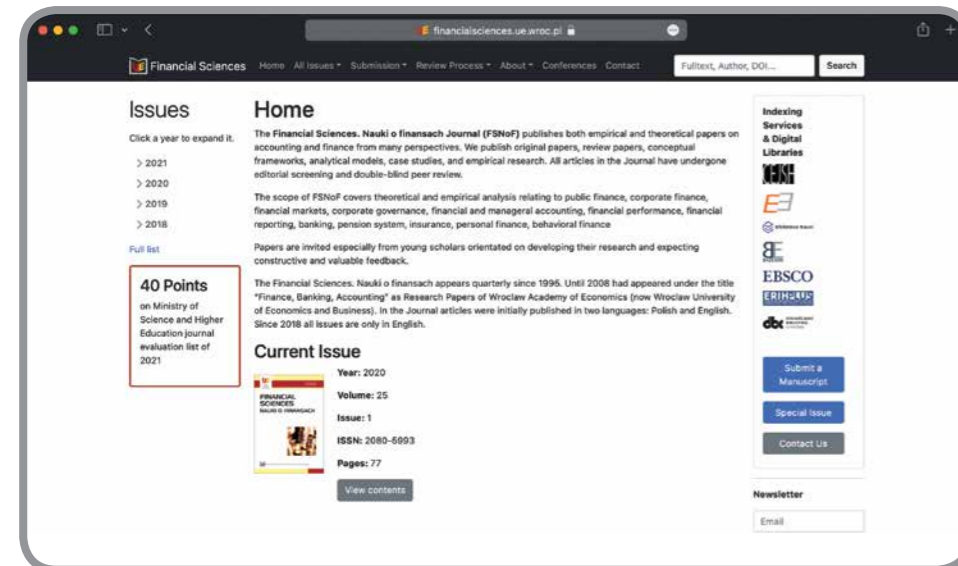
financialsciences.ue.wroc.pl

Financial Sciences Home All issues Submission Review Process About Conferences Contact Fulltext, Author, DOI... Search

Issues

Click a year to expand it.

> 2021

> 2020

> 2019

> 2018

Full list

40 Points

on Ministry of Science and Higher Education journal evaluation list of 2021

Home

The Financial Sciences. Nauki o finansach Journal (FSNoF) publishes both empirical and theoretical papers on accounting and finance from many perspectives. We publish original papers, review papers, conceptual frameworks, analytical models, case studies, and empirical research. All articles in the Journal have undergone editorial screening and double-blind peer review.

The scope of FSNoF covers theoretical and empirical analysis relating to public finance, corporate finance, financial markets, corporate governance, financial and managerial accounting, financial performance, financial reporting, banking, pension system, insurance, personal finance, behavioral finance

Papers are invited especially from young scholars orientated on developing their research and expecting constructive and valuable feedback.

The Financial Sciences. Nauki o finansach appears quarterly since 1996. Until 2008 had appeared under the title "Finance, Banking, Accounting" as Research Papers of Wroclaw Academy of Economics (now Wroclaw University of Economics and Business). In the Journal articles were initially published in two languages: Polish and English. Since 2018 all issues are only in English.

Current Issue

FINANCIAL SCIENCES NAUKI O FINANSACH

Year: 2020

Volume: 25

Issue: 1

ISSN: 2080-5993

Pages: 77

View contents

Indexing Services & Digital Libraries

EBSCO

ERIH PLUS

Submit a Manuscript

Special Issue

Contact Us

Newsletter

Email